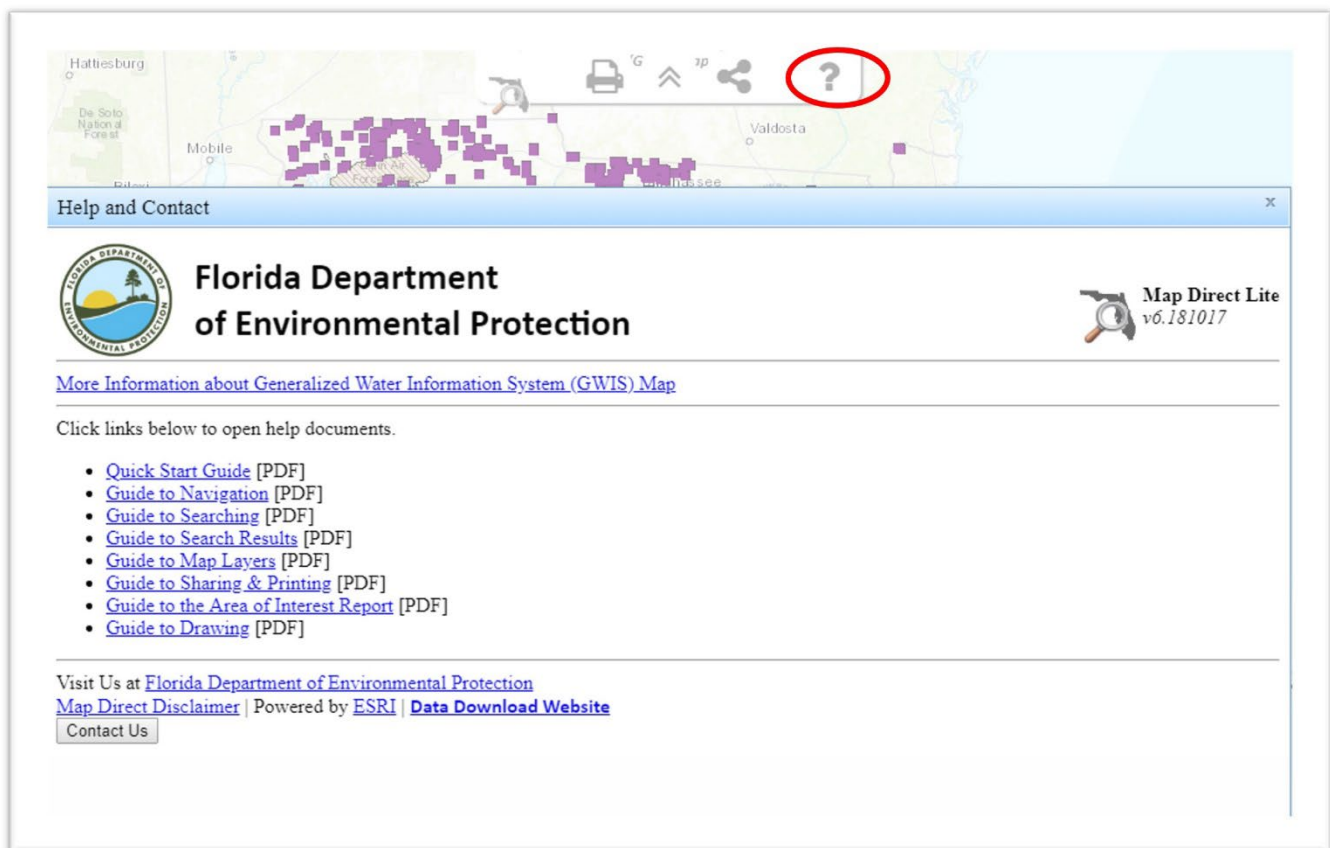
Hattiesburg

De Soto National Forest

Mobile

Valdosta

?

Help and Contact

x

FLORIDA DEPARTMENT OF ENVIRONMENTAL PROTECTION

Florida Department of Environmental Protection

Map Direct Lite
v6.181017

More Information about Generalized Water Information System (GWIS) Map

Click links below to open help documents.

- Quick Start Guide [PDF]
- Guide to Navigation [PDF]
- Guide to Searching [PDF]
- Guide to Search Results [PDF]
- Guide to Map Layers [PDF]
- Guide to Sharing & Printing [PDF]
- Guide to the Area of Interest Report [PDF]
- Guide to Drawing [PDF]

Visit Us at Florida Department of Environmental Protection
Map Direct Disclaimer | Powered by ESRI | Data Download Website
Contact Us